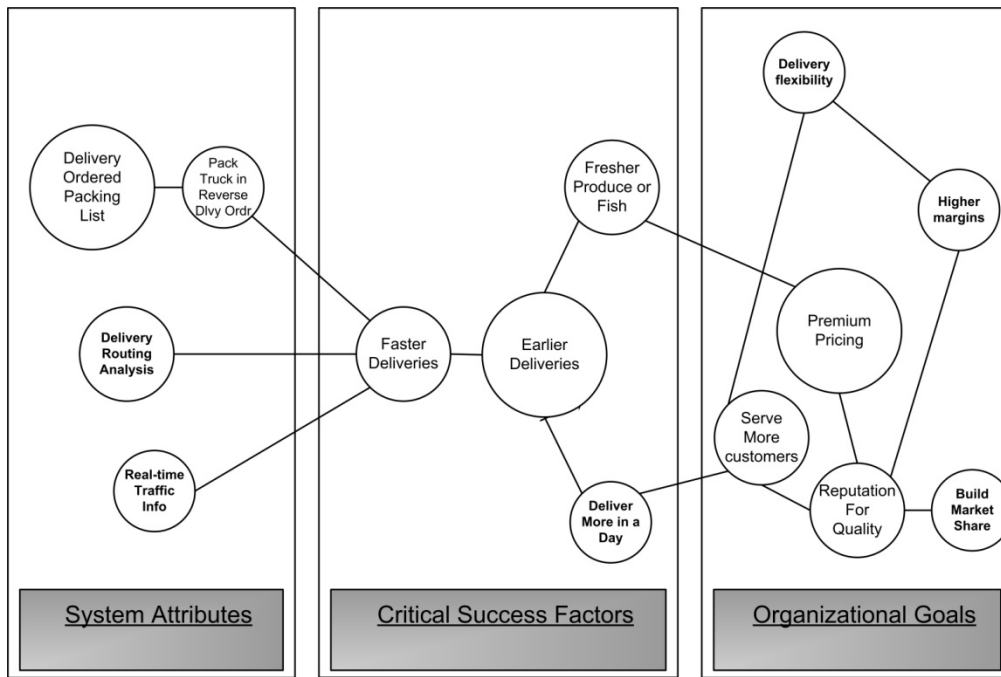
Delivery Ordered Packing List

Pack Truck in Reverse Dlvy Ordr

Delivery Routing Analysis

Real-time Traffic Info

System Attributes

Fresher Produce or Fish

Faster Deliveries

Earlier Deliveries

Deliver More in a Day

Critical Success Factors

Delivery flexibility

Higher margins

Premium Pricing

Serve More customers

Reputation For Quality

Build Market Share

Organizational Goals